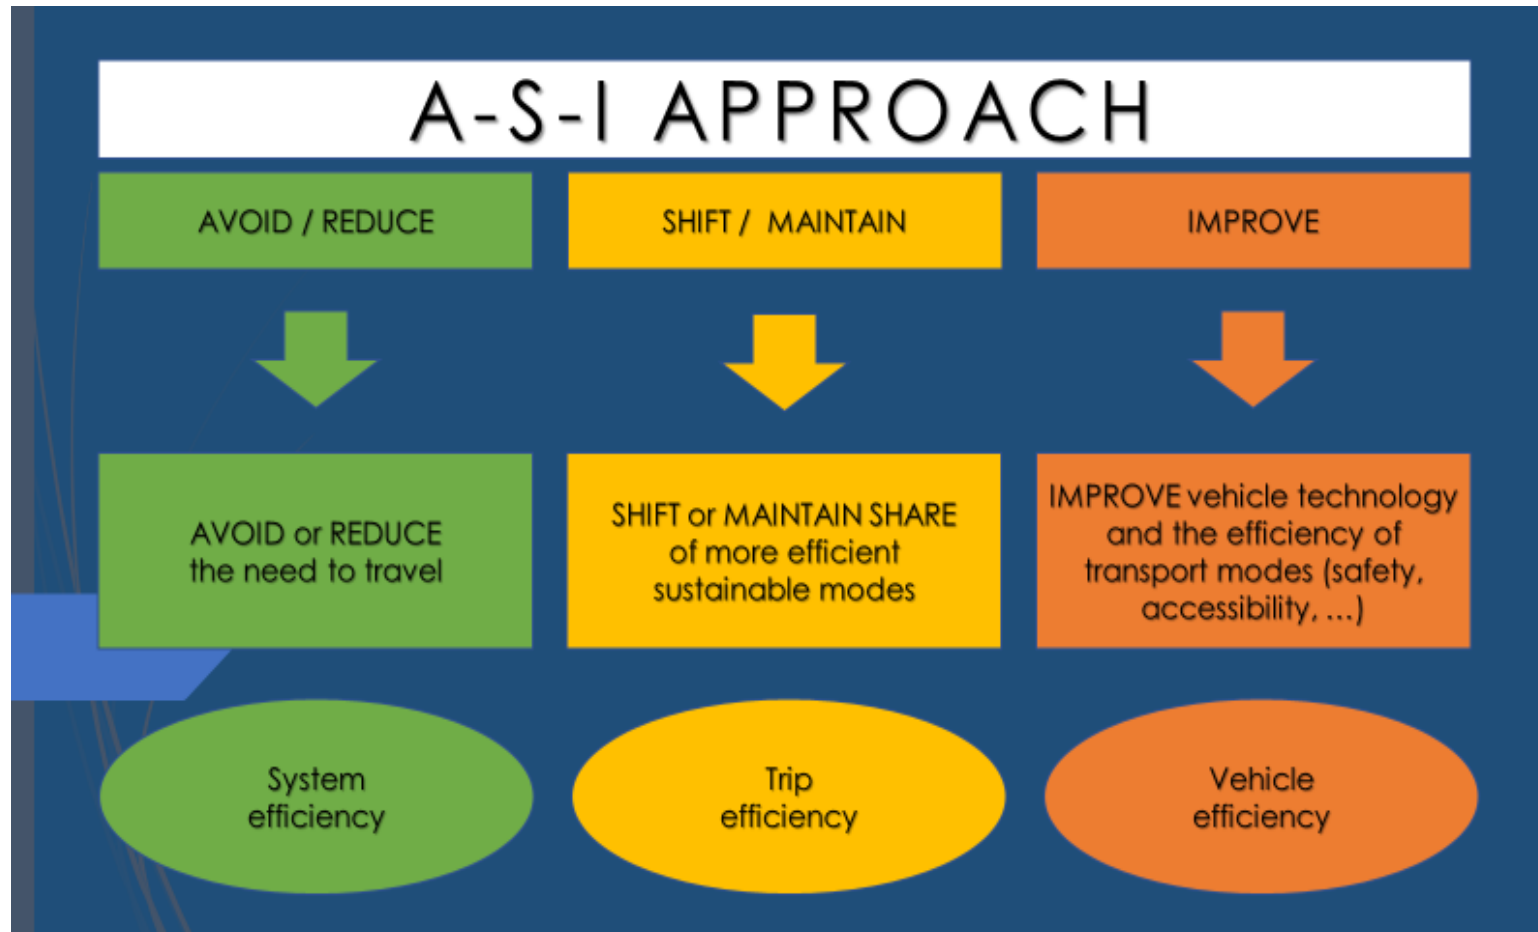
A-S-I APPROACH

AVOID / REDUCE

AVOID or REDUCE the need to travel

System efficiency

SHIFT / MAINTAIN

SHIFT or MAINTAIN SHARE of more efficient sustainable modes

Trip efficiency

IMPROVE

IMPROVE vehicle technology and the efficiency of transport modes (safety, accessibility, ...)

Vehicle efficiency